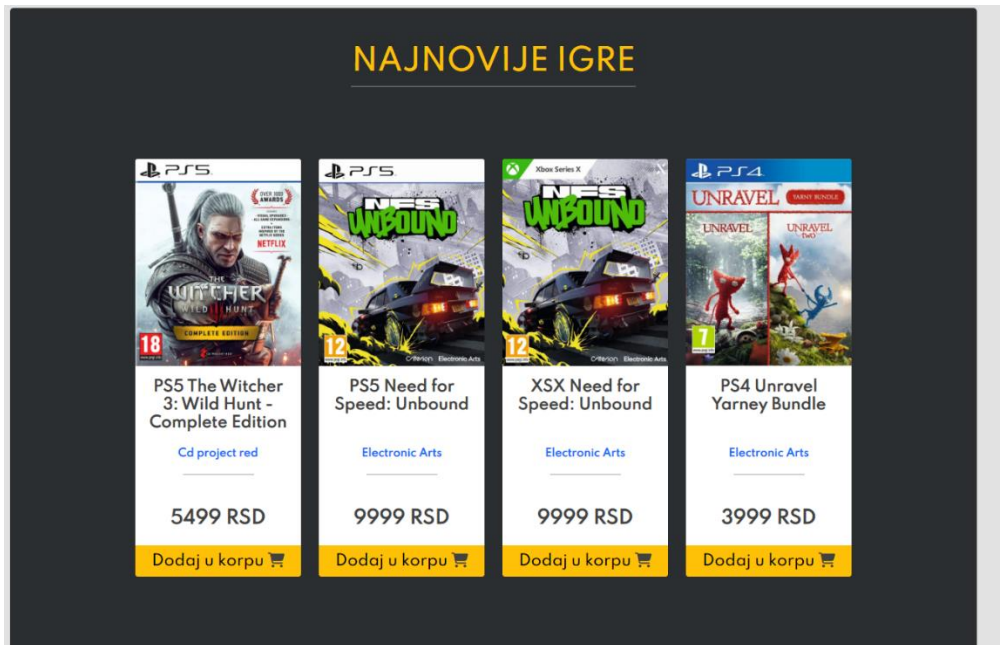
NAJNOVIJE IGRE

PS5

OVER 800 AWARDS

NETFLIX

THE WITCHER WILD HUNT

COMPLETE EDITION

18

PS5 The Witcher 3: Wild Hunt - Complete Edition

Cd project red

5499 RSD

Dodaj u korpu

PS5

NFS UNBOUND

12

Criterion Electronic Arts

PS5 Need for Speed: Unbound

Electronic Arts

9999 RSD

Dodaj u korpu

Xbox Series X

NFS UNBOUND

12

Criterion Electronic Arts

XSX Need for Speed: Unbound

Electronic Arts

9999 RSD

Dodaj u korpu

PS4

UNRAVEL YARNY BUNDLE

UNRAVEL

UNRAVEL TWO

7

PS4 Unravel Yarney Bundle

Electronic Arts

3999 RSD

Dodaj u korpu